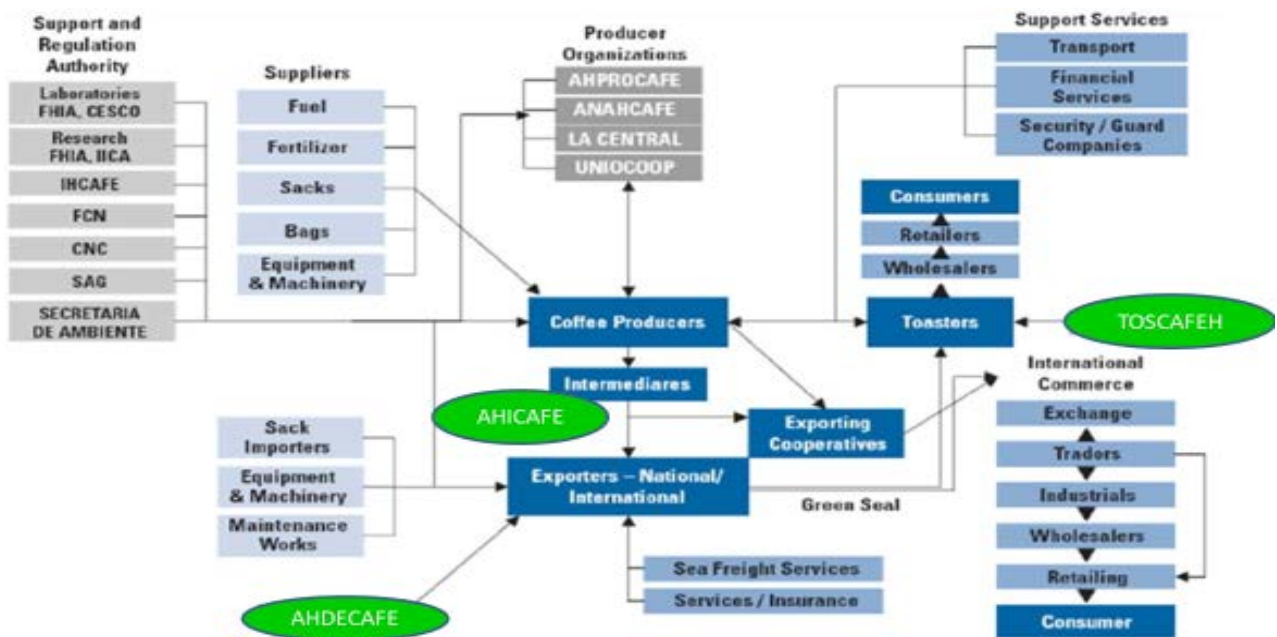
Support and Regulation Authority

Laboratories FHIA, CESCO

Research FHIA, IICA

IHCAFE

FCN

CNC

SAG

SECRETARIA DE AMBIENTE

Suppliers

Fuel

Fertilizer

Sacks

Bags

Equipment & Machinery

Producer Organizations

AHPROCAFE

ANACAFE

LA CENTRAL

UNIOCOOP

Support Services

Transport

Financial Services

Security / Guard Companies

Consumers

Retailers

Wholesalers

Coffee Producers

Toasters

TOSCAFEH

Intermediares

AHICAFE

Exporting Cooperatives

International Commerce

Exchange

Traders

Industrials

Wholesalers

Retailing

Consumer

Sack Importers

Equipment & Machinery

Maintenance Works

Exporters – National/ International

Green Seal

Sea Freight Services

Services / Insurance

AHDECAFE